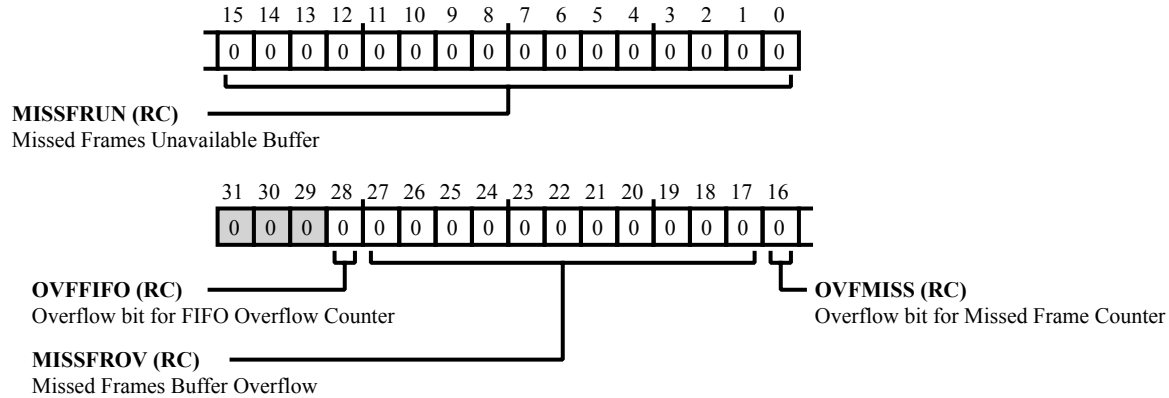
15 14 13 12 11 10 9 8 7 6 5 4 3 2 1 0

| 0 | 0 | 0 | 0 | 0 | 0 | 0 | 0 | 0 | 0 | 0 | 0 | 0 | 0 | 0 | 0 |
|---|---|---|---|---|---|---|---|---|---|---|---|---|---|---|---|

**MISSFRUN (RC)**
Missed Frames Unavailable Buffer

31 30 29 28 27 26 25 24 23 22 21 20 19 18 17 16

| 0 | 0 | 0 | 0 | 0 | 0 | 0 | 0 | 0 | 0 | 0 | 0 | 0 | 0 | 0 | 0 |
|---|---|---|---|---|---|---|---|---|---|---|---|---|---|---|---|

**OVFFIFO (RC)**
Overflow bit for FIFO Overflow Counter

**OVFMISS (RC)**
Overflow bit for Missed Frame Counter

**MISSFROV (RC)**
Missed Frames Buffer Overflow